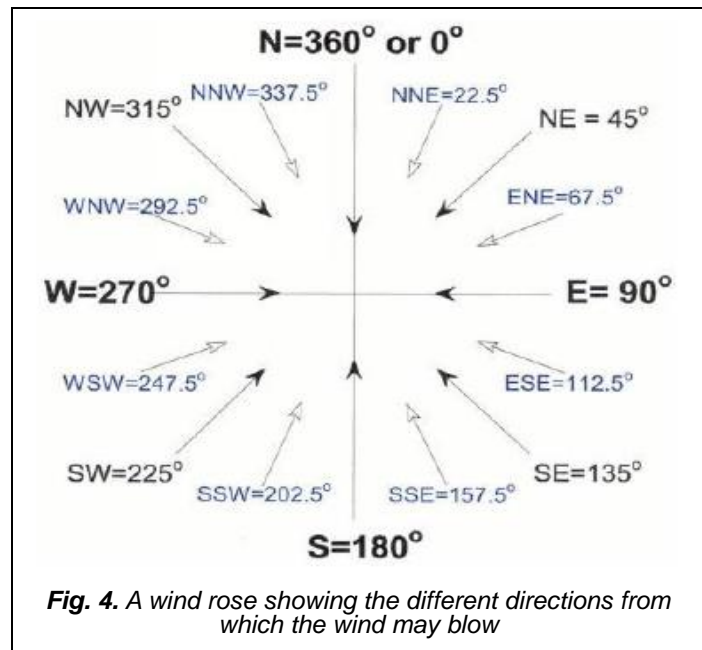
N=360° or 0°

NW=315°

NNW=337.5°

NNE=22.5°

NE = 45°

WNW=292.5°

ENE=67.5°

W=270°

E= 90°

WSW=247.5°

ESE=112.5°

SW=225°

SSW=202.5°

SSE=157.5°

SE=135°

S=180°

**Fig. 4.** A wind rose showing the different directions from which the wind may blow